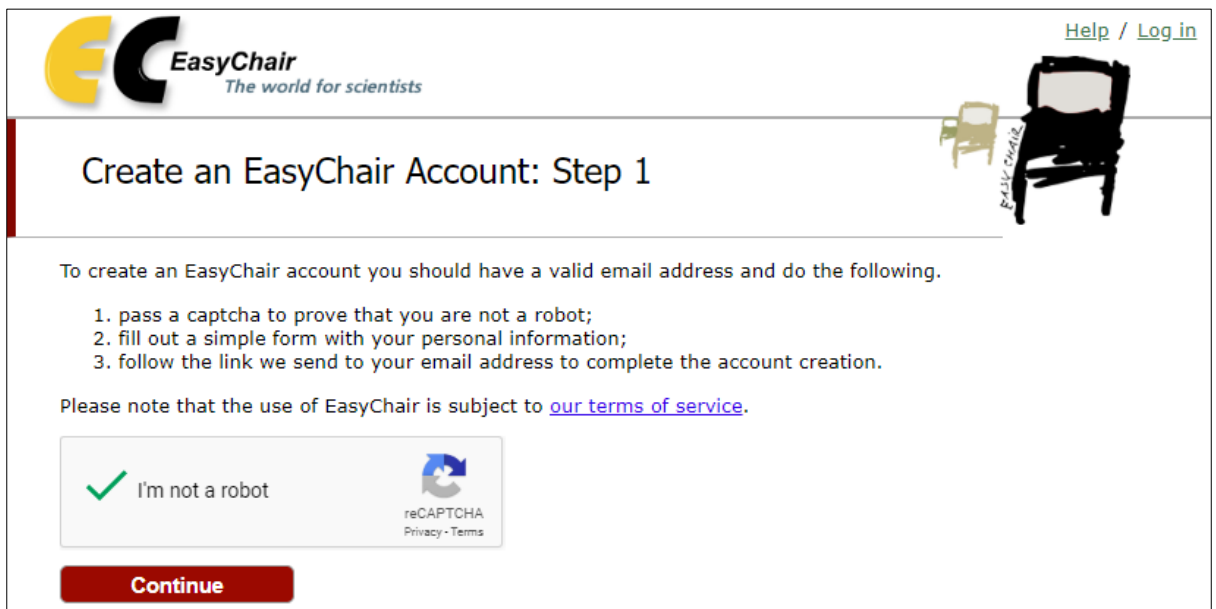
EasyChair
The world for scientists

Help / Log in

EASY CHAIR

Create an EasyChair Account: Step 1

To create an EasyChair account you should have a valid email address and do the following.

1. pass a captcha to prove that you are not a robot;
2. fill out a simple form with your personal information;
3. follow the link we send to your email address to complete the account creation.

Please note that the use of EasyChair is subject to our terms of service.

I'm not a robot

reCAPTCHA
Privacy - Terms

Continue